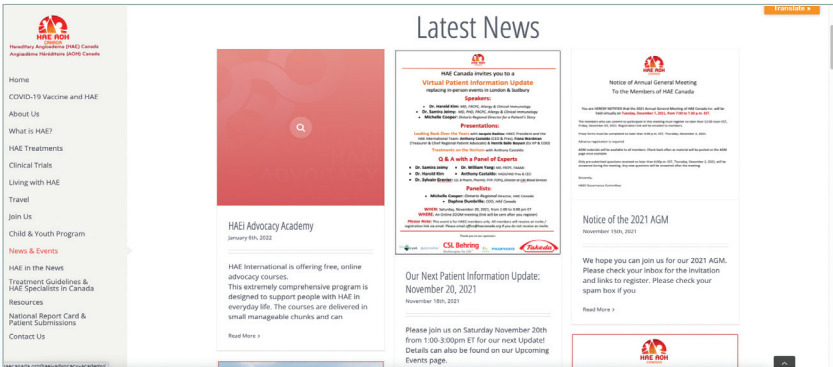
HAE AOH Canada
Hereditary Angioedema (HAE) Canada
Angioédème Héréditaire (AOH) Canada

Translate »

Latest News

Home
COVID-19 Vaccine and HAE
About Us
What is HAE?
HAE Treatments
Clinical Trials
Living with HAE
Travel
Join Us
Child & Youth Program
News & Events
HAE in the News
Treatment Guidelines & HAE Specialists in Canada
Resources
National Report Card & Patient Submissions
Contact Us

HAEi Advocacy Academy
January 6th, 2022

HAE International is offering free, online advocacy courses.
This extremely comprehensive program is designed to support people with HAE in everyday life. The courses are delivered in small manageable chunks and can

Read More >

HAE AOH
HAE Canada invites you to a
Virtual Patient Information Update
replacing in-person events in London & Sudbury
Speakers:
Dr. Harold Kim
Dr. Samira Jeimy
Michelle Cooper
Presentations:
Q & A with a Panel of Experts
Panelists:
Michelle Cooper
Daphne Dumbrille
WHEN:
WHERE:
Please Note:
CSL Behring
Takeda

Our Next Patient Information Update: November 20, 2021
November 18th, 2021

Please join us on Saturday November 20th from 1:00-3:00pm ET for our next Update! Details can also be found on our Upcoming Events page.

HAE AOH
Notice of Annual General Meeting
To the Members of HAE Canada

Notice of the 2021 AGM
November 15th, 2021

We hope you can join us for our 2021 AGM. Please check your inbox for the invitation and links to register. Please check your spam box if you

Read More >

HAE AOH